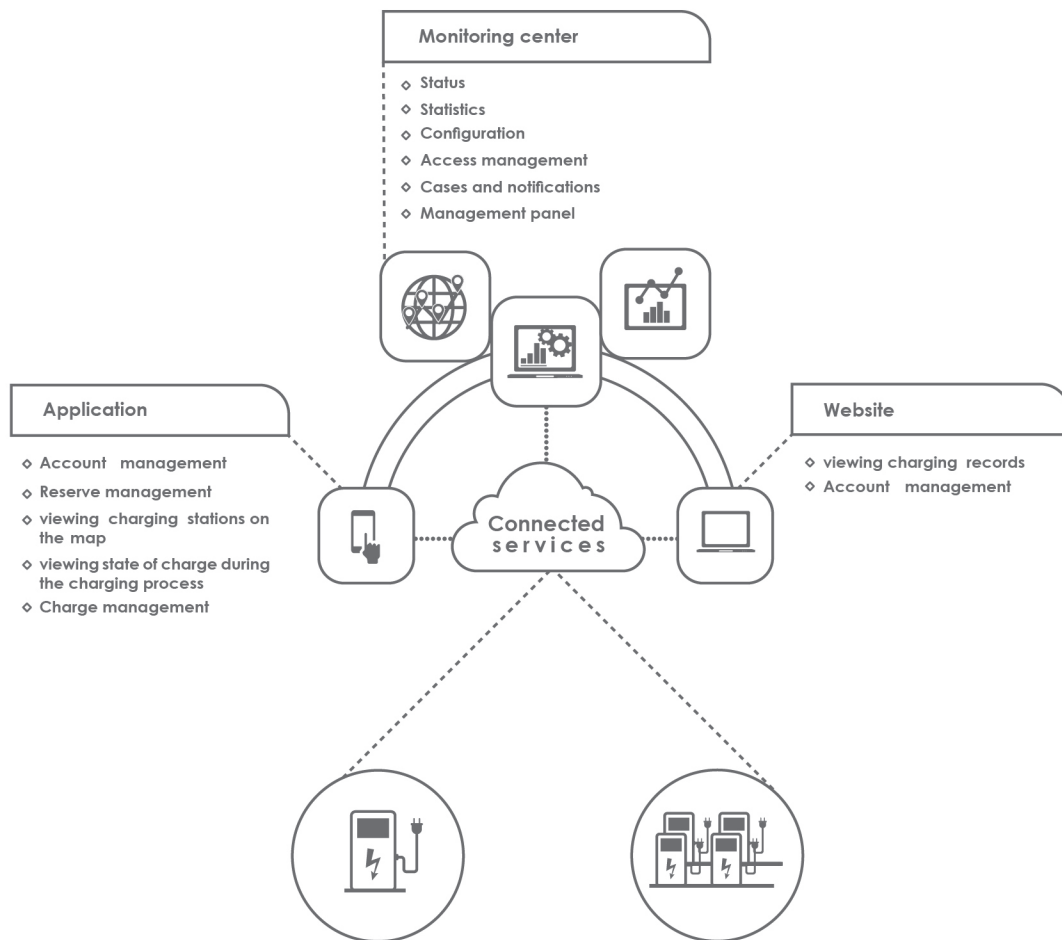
Monitoring center

◇ Status
◇ Statistics
◇ Configuration
◇ Access management
◇ Cases and notifications
◇ Management panel

Application

◇ Account management
◇ Reserve management
◇ viewing charging stations on the map
◇ viewing state of charge during the charging process
◇ Charge management

Website

◇ viewing charging records
◇ Account management

Connected services